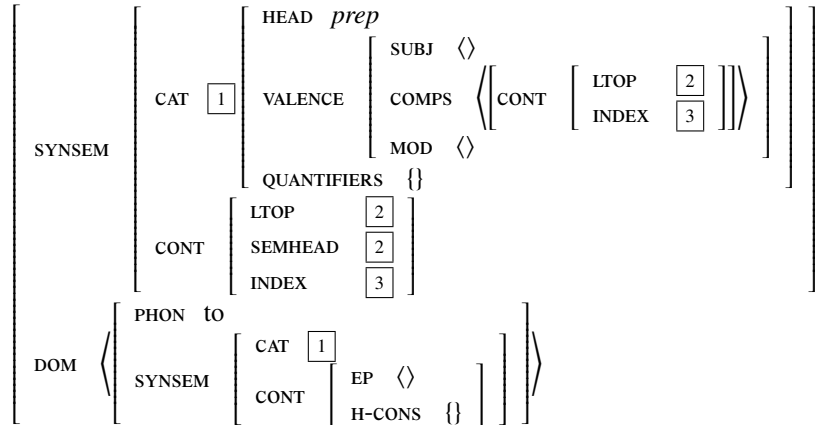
SYNSEM
CAT $\boxed{1}$
HEAD *prep*
VALENCE
SUBJ $\langle\rangle$
COMPS $\langle$ CONT LTOP $\boxed{2}$ INDEX $\boxed{3}$ $\rangle$
MOD $\langle\rangle$
QUANTIFIERS $\{\}$
CONT
LTOP $\boxed{2}$
SEMHEAD $\boxed{2}$
INDEX $\boxed{3}$
DOM $\langle$
PHON to
SYNSEM
CAT $\boxed{1}$
CONT
EP $\langle\rangle$
H-CONS $\{\}$
$\rangle$